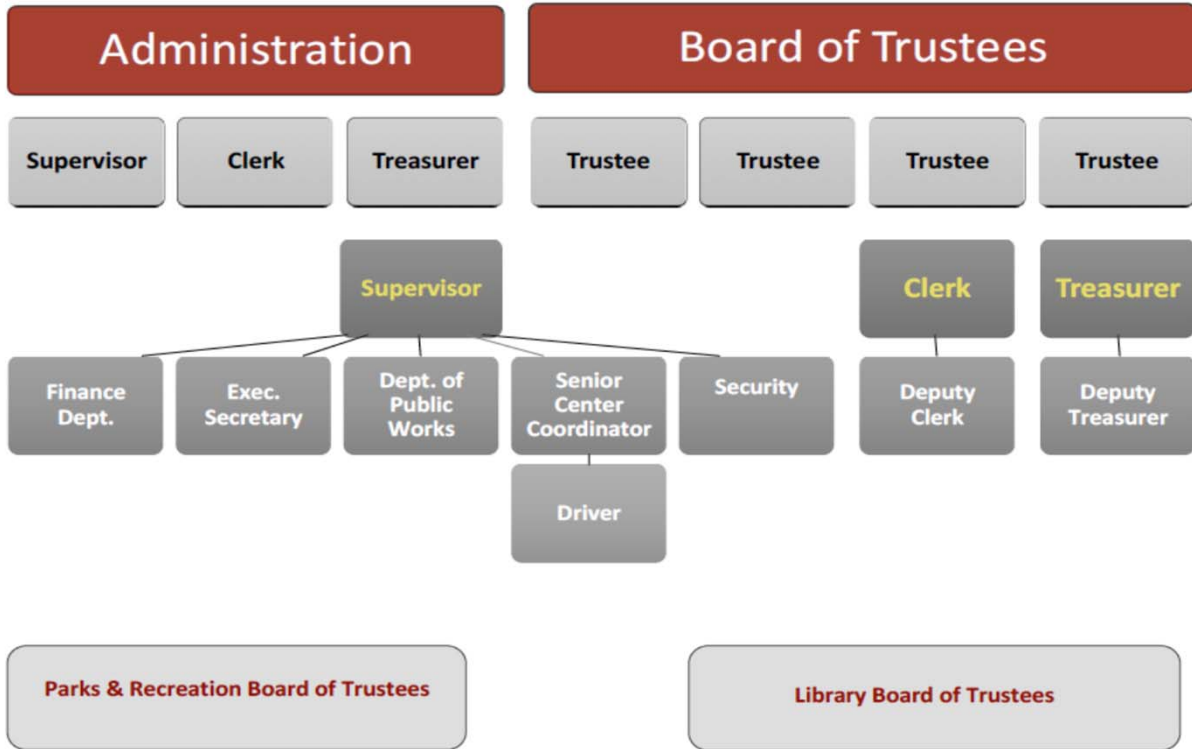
Administration

Board of Trustees

Supervisor

Clerk

Treasurer

Trustee

Trustee

Trustee

Trustee

Supervisor

Clerk

Treasurer

Finance Dept.

Exec. Secretary

Dept. of Public Works

Senior Center Coordinator

Security

Deputy Clerk

Deputy Treasurer

Driver

Parks & Recreation Board of Trustees

Library Board of Trustees